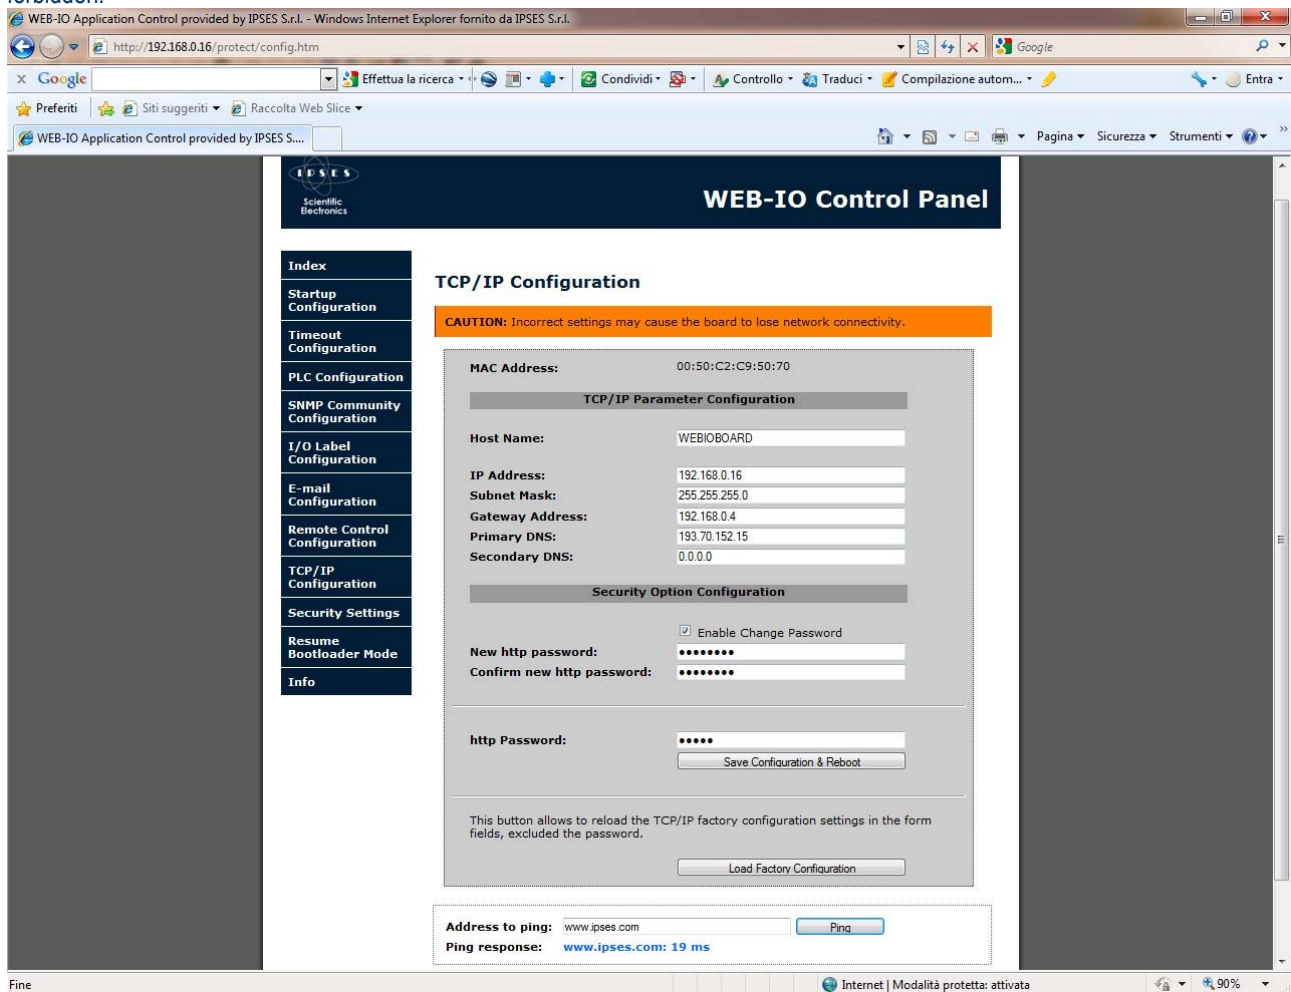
forbidden.

WEB-IO Application Control provided by IPSES S.r.l. - Windows Internet Explorer fornito da IPSES S.r.l.

http://192.168.0.16/protect/config.htm

Google

Google

Effettua la ricerca

Condividi

Controllo

Traduci

Compilazione autom...

Entra

Preferiti

Siti suggeriti

Raccolta Web Slice

WEB-IO Application Control provided by IPSES S....

Pagina

Sicurezza

Strumenti

IPSES Scientific Electronics

WEB-IO Control Panel

Index

Startup Configuration

Timeout Configuration

PLC Configuration

SNMP Community Configuration

I/O Label Configuration

E-mail Configuration

Remote Control Configuration

TCP/IP Configuration

Security Settings

Resume Bootloader Mode

Info

TCP/IP Configuration

CAUTION: Incorrect settings may cause the board to lose network connectivity.

MAC Address: 00:50:C2:C9:50:70

TCP/IP Parameter Configuration

Host Name: WEBIOBOARD

IP Address: 192.168.0.16

Subnet Mask: 255.255.255.0

Gateway Address: 192.168.0.4

Primary DNS: 193.70.152.15

Secondary DNS: 0.0.0.0

Security Option Configuration

Enable Change Password

New http password: ••••••••

Confirm new http password: ••••••••

http Password: •••••

Save Configuration & Reboot

This button allows to reload the TCP/IP factory configuration settings in the form fields, excluded the password.

Load Factory Configuration

Address to ping: www.ipses.com

Ping

Ping response: www.ipses.com: 19 ms

Fine

Internet | Modalità protetta: attivata

90%